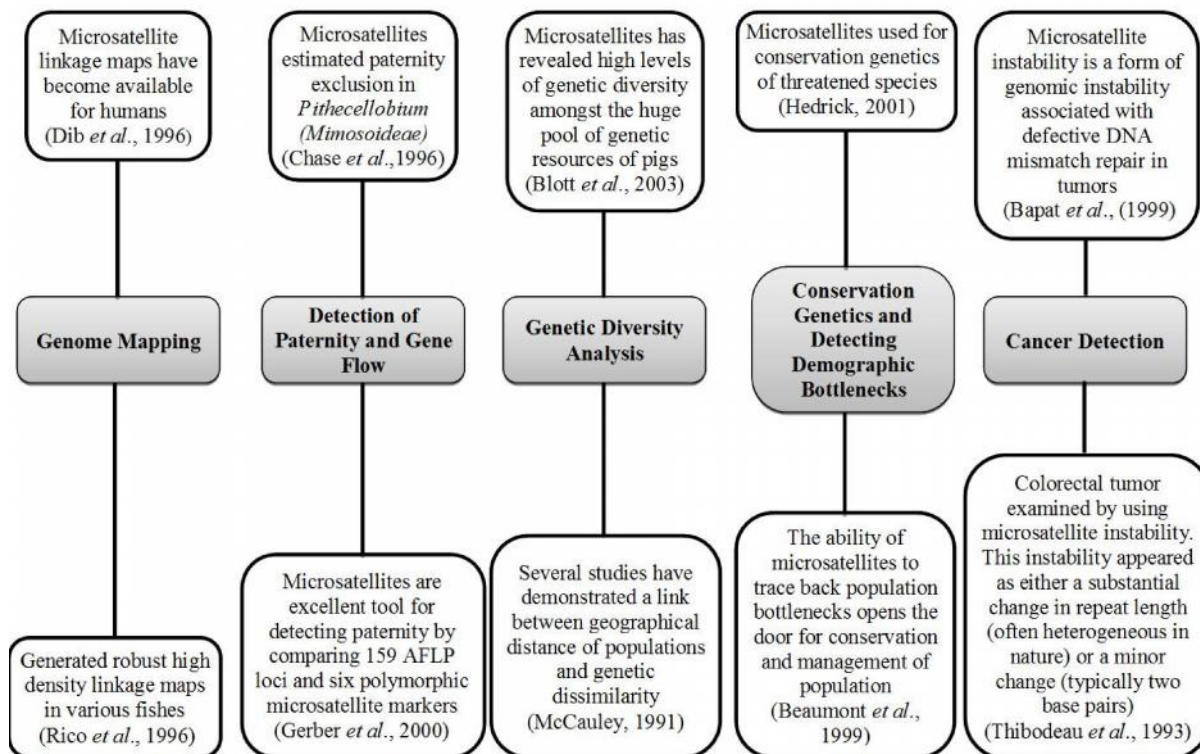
Microsatellite linkage maps have become available for humans (Dib et al., 1996)

Genome Mapping

Generated robust high density linkage maps in various fishes (Rico et al., 1996)

Microsatellites estimated paternity exclusion in Pithecellobium (Mimosoideae) (Chase et al.,1996)

Detection of Paternity and Gene Flow

Microsatellites are excellent tool for detecting paternity by comparing 159 AFLP loci and six polymorphic microsatellite markers (Gerber et al., 2000)

Microsatellites has revealed high levels of genetic diversity amongst the huge pool of genetic resources of pigs (Blott et al., 2003)

Genetic Diversity Analysis

Several studies have demonstrated a link between geographical distance of populations and genetic dissimilarity (McCauley, 1991)

Microsatellites used for conservation genetics of threatened species (Hedrick, 2001)

Conservation Genetics and Detecting Demographic Bottlenecks

The ability of microsatellites to trace back population bottlenecks opens the door for conservation and management of population (Beaumont et al., 1999)

Microsatellite instability is a form of genomic instability associated with defective DNA mismatch repair in tumors (Bapat et al., (1999)

Cancer Detection

Colorectal tumor examined by using microsatellite instability. This instability appeared as either a substantial change in repeat length (often heterogeneous in nature) or a minor change (typically two base pairs) (Thibodeau et al., 1993)